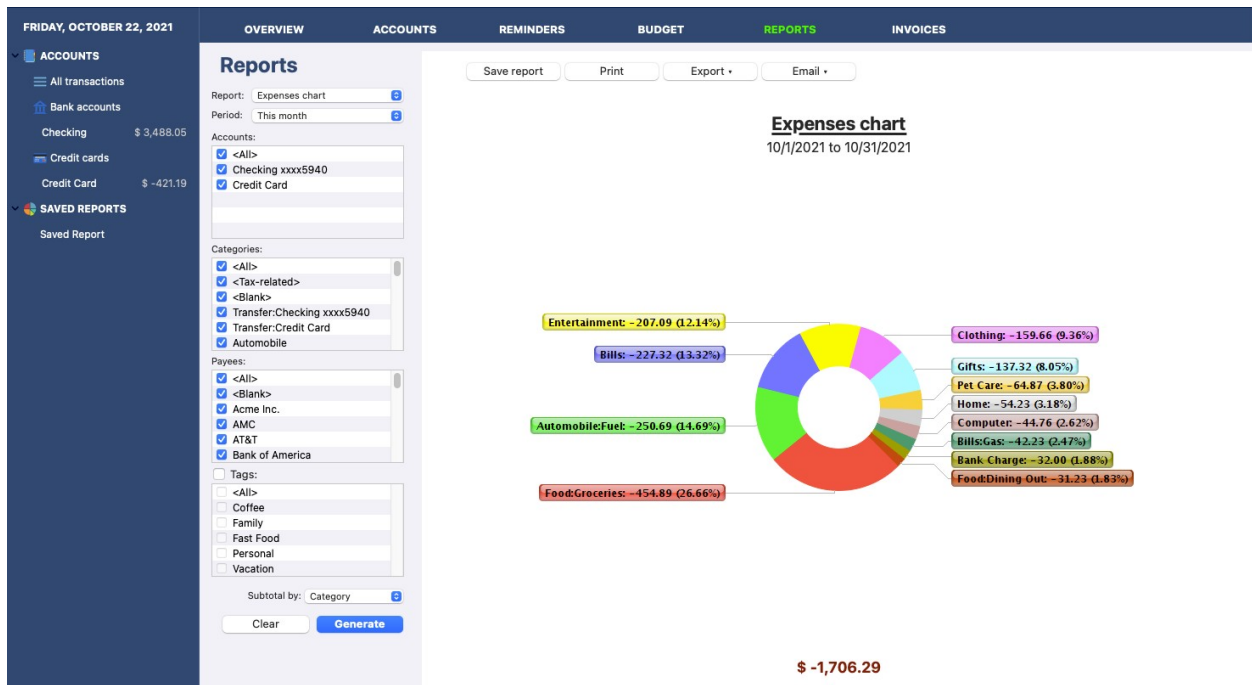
FRIDAY, OCTOBER 22, 2021

ACCOUNTS
All transactions
Bank accounts
Checking $ 3,488.05
Credit cards
Credit Card $ -421.19
SAVED REPORTS
Saved Report

OVERVIEW ACCOUNTS REMINDERS BUDGET REPORTS INVOICES

Reports
Report: Expenses chart
Period: This month
Accounts:
<All>
Checking xxxx5940
Credit Card
Categories:
<All>
<Tax-related>
<Blank>
Transfer:Checking xxxx5940
Transfer:Credit Card
Automobile
Payees:
<All>
<Blank>
Acme Inc.
AMC
AT&T
Bank of America
Tags:
<All>
Coffee
Family
Fast Food
Personal
Vacation
Subtotal by: Category
Clear Generate

Save report Print Export Email

Expenses chart
10/1/2021 to 10/31/2021

Entertainment: −207.09 (12.14%)
Bills: −227.32 (13.32%)
Automobile:Fuel: −250.69 (14.69%)
Food:Groceries: −454.89 (26.66%)
Clothing: −159.66 (9.36%)
Gifts: −137.32 (8.05%)
Pet Care: −64.87 (3.80%)
Home: −54.23 (3.18%)
Computer: −44.76 (2.62%)
Bills:Gas: −42.23 (2.47%)
Bank Charge: −32.00 (1.88%)
Food:Dining Out: −31.23 (1.83%)

$ -1,706.29